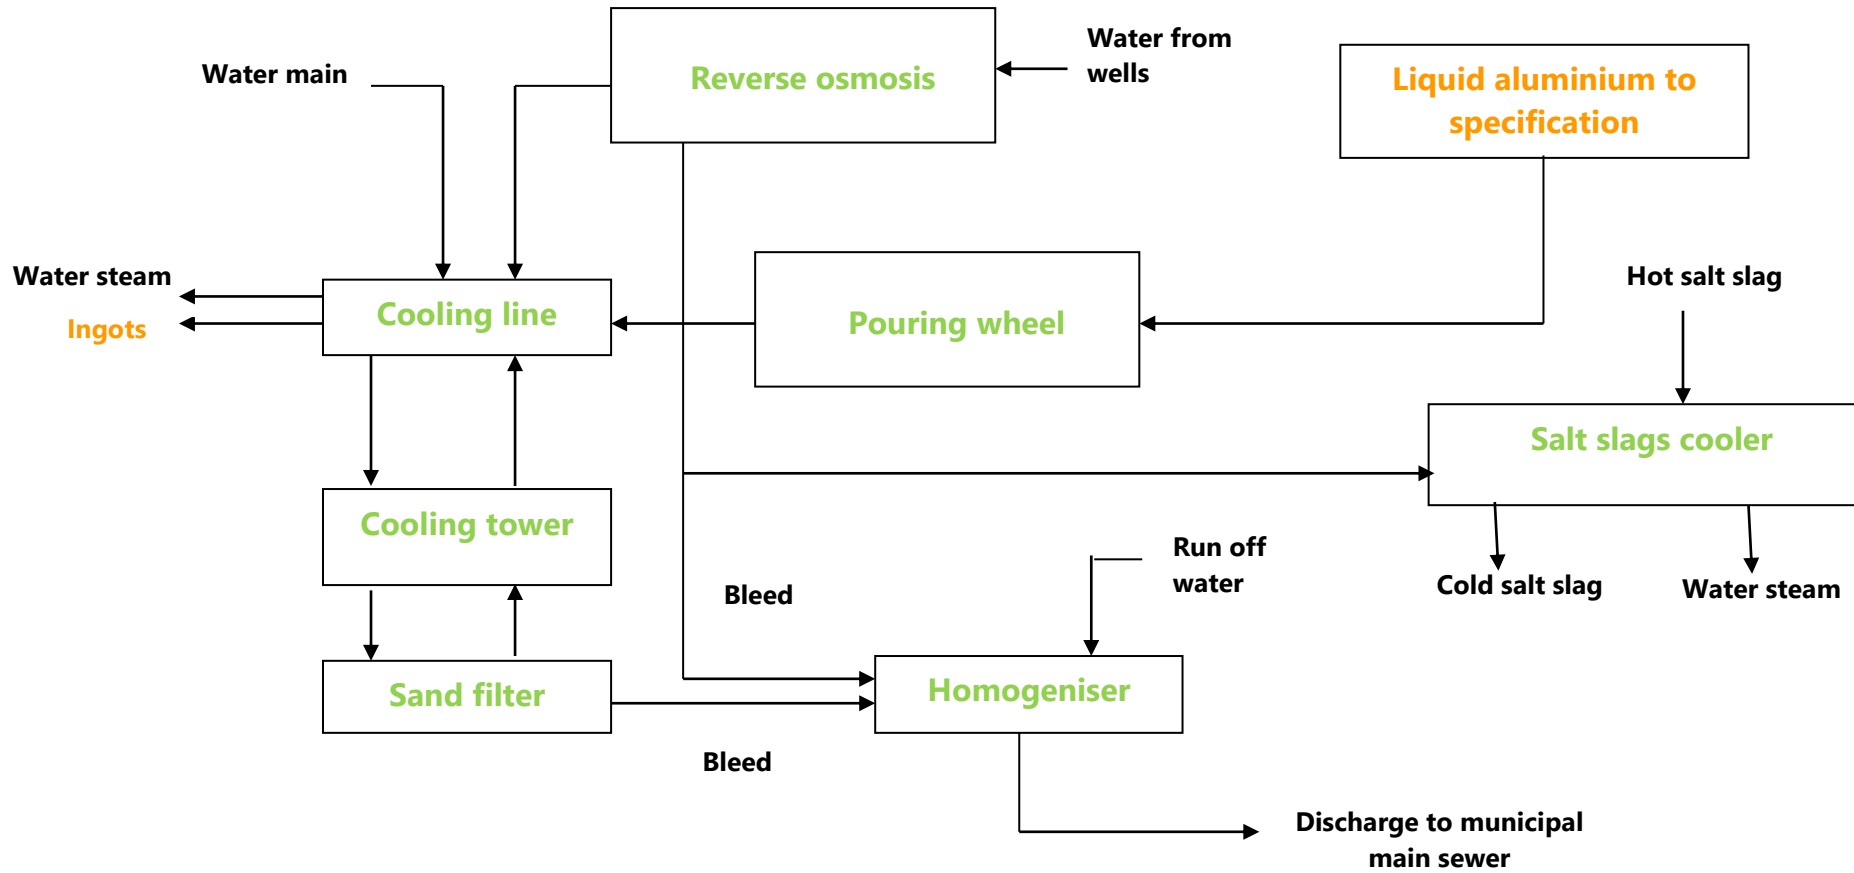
Water main

Reverse osmosis

Water from wells

Liquid aluminium to specification

Water steam

Ingots

Cooling line

Pouring wheel

Hot salt slag

Salt slags cooler

Cooling tower

Run off water

Cold salt slag

Water steam

Bleed

Sand filter

Homogeniser

Bleed

Discharge to municipal main sewer